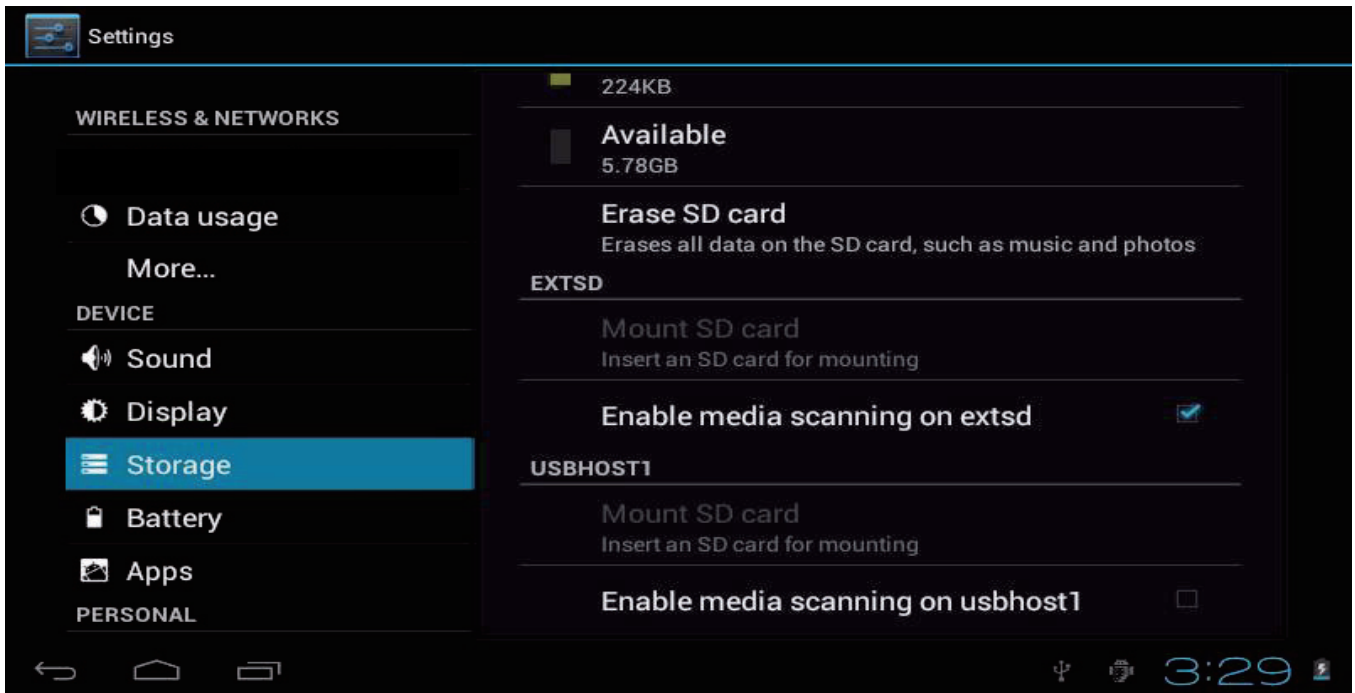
Settings

WIRELESS & NETWORKS

Data usage

More...

DEVICE

Sound

Display

Storage

Battery

Apps

PERSONAL

224KB

Available
5.78GB

Erase SD card
Erases all data on the SD card, such as music and photos

EXTSD

Mount SD card
Insert an SD card for mounting

Enable media scanning on extsd

USBHOST1

Mount SD card
Insert an SD card for mounting

Enable media scanning on usbhost1

3:29